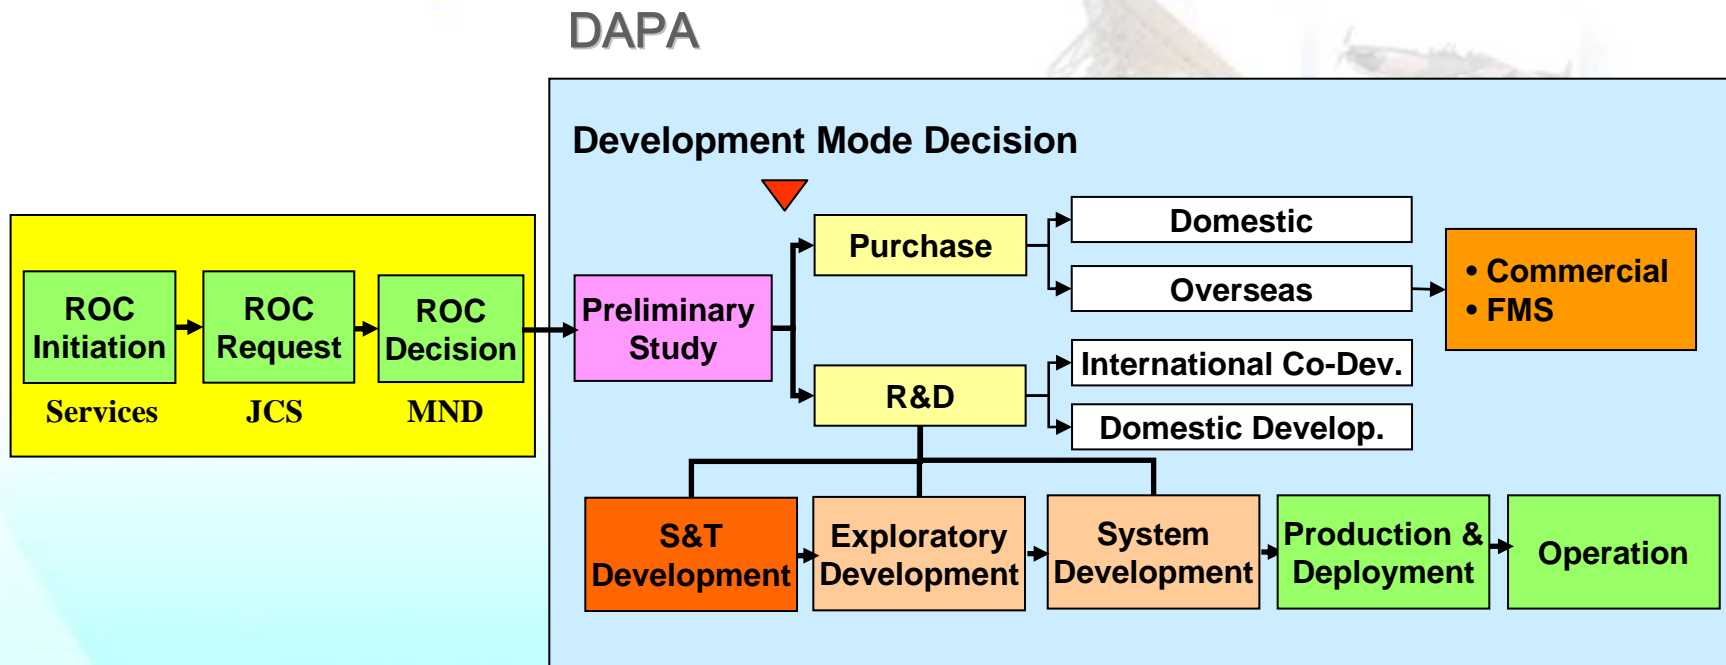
DAPA

Development Mode Decision

ROC Initiation

ROC Request

ROC Decision

Services

JCS

MND

Preliminary Study

Purchase

Domestic

Overseas

• Commercial
• FMS

R&D

International Co-Dev.

Domestic Develop.

S&T Development

Exploratory Development

System Development

Production & Deployment

Operation